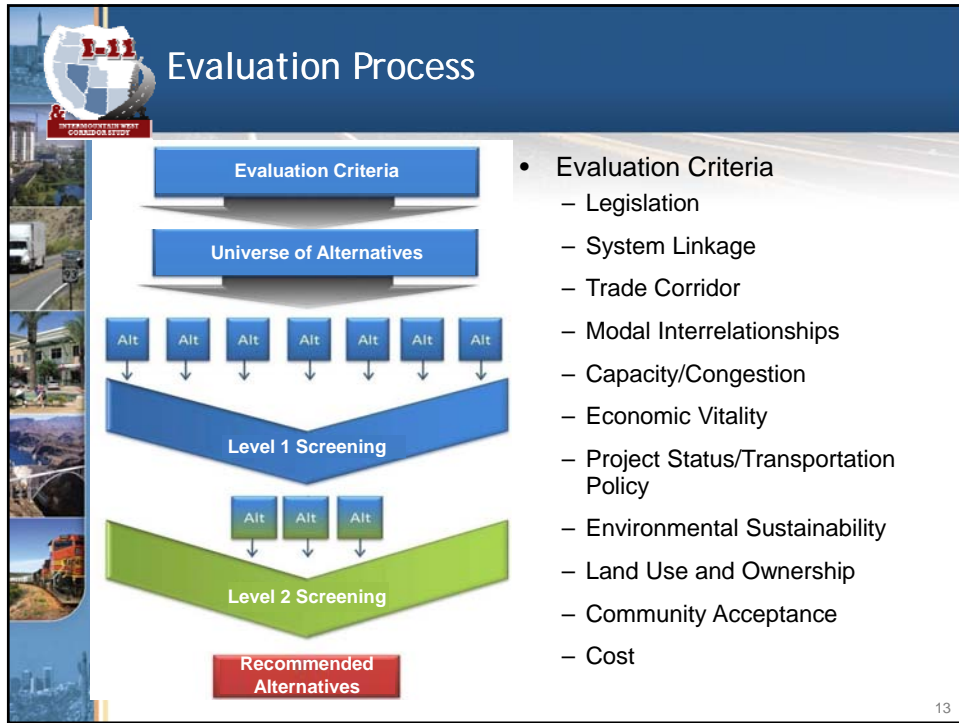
I-11
&
INTERMOUNTAIN WEST CORRIDOR STUDY

Evaluation Process

Evaluation Criteria

Universe of Alternatives

Alt Alt Alt Alt Alt Alt Alt

Level 1 Screening

Alt Alt Alt

Level 2 Screening

Recommended Alternatives

• Evaluation Criteria
– Legislation
– System Linkage
– Trade Corridor
– Modal Interrelationships
– Capacity/Congestion
– Economic Vitality
– Project Status/Transportation Policy
– Environmental Sustainability
– Land Use and Ownership
– Community Acceptance
– Cost

13